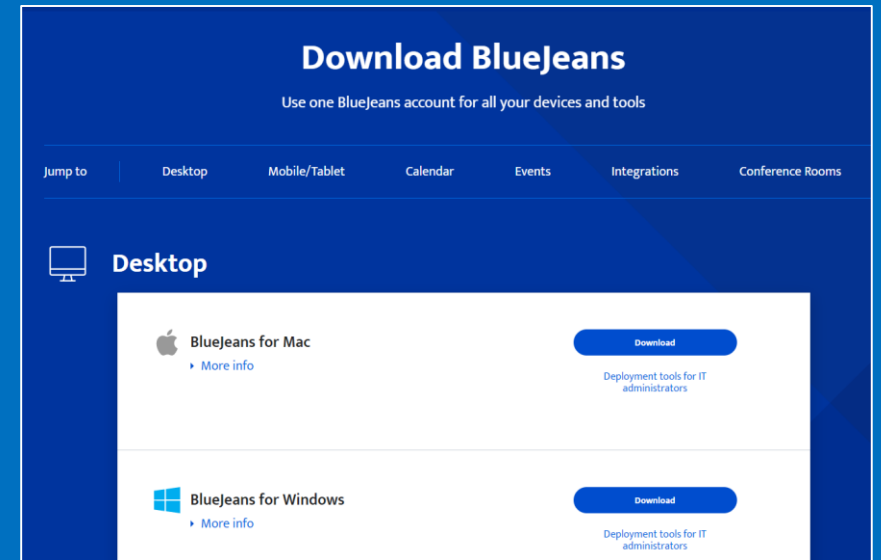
Download BlueJeans

Use one BlueJeans account for all your devices and tools

Jump to | Desktop | Mobile/Tablet | Calendar | Events | Integrations | Conference Rooms

Desktop

BlueJeans for Mac
More info

Download

Deployment tools for IT administrators

BlueJeans for Windows
More info

Download

Deployment tools for IT administrators